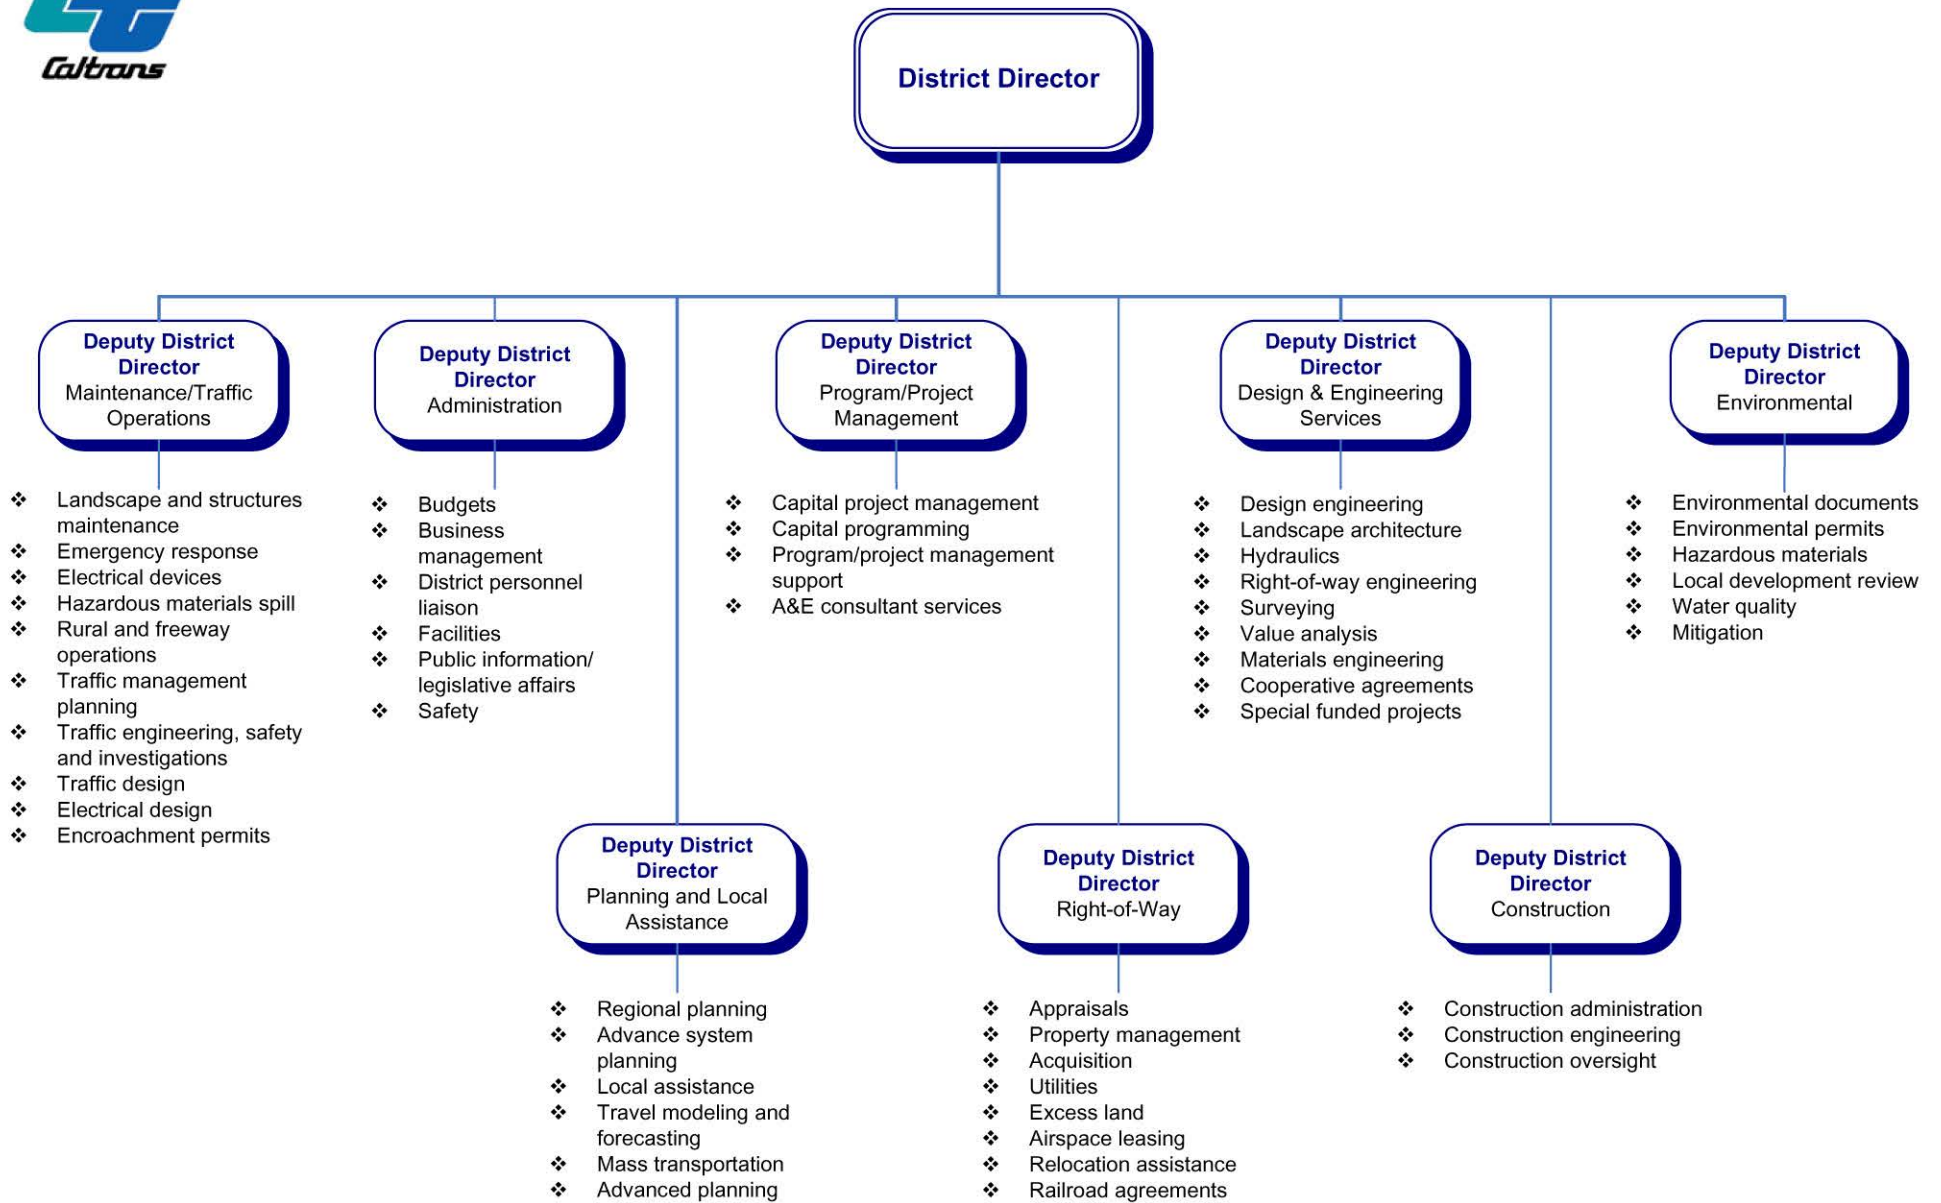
Caltrans

District Director

Deputy District Director
Maintenance/Traffic Operations

- Landscape and structures maintenance
- Emergency response
- Electrical devices
- Hazardous materials spill
- Rural and freeway operations
- Traffic management planning
- Traffic engineering, safety and investigations
- Traffic design
- Electrical design
- Encroachment permits

Deputy District Director
Administration

- Budgets
- Business management
- District personnel liaison
- Facilities
- Public information/ legislative affairs
- Safety

Deputy District Director
Program/Project Management

- Capital project management
- Capital programming
- Program/project management support
- A&E consultant services

Deputy District Director
Design & Engineering Services

- Design engineering
- Landscape architecture
- Hydraulics
- Right-of-way engineering
- Surveying
- Value analysis
- Materials engineering
- Cooperative agreements
- Special funded projects

Deputy District Director
Environmental

- Environmental documents
- Environmental permits
- Hazardous materials
- Local development review
- Water quality
- Mitigation

Deputy District Director
Planning and Local Assistance

- Regional planning
- Advance system planning
- Local assistance
- Travel modeling and forecasting
- Mass transportation
- Advanced planning

Deputy District Director
Right-of-Way

- Appraisals
- Property management
- Acquisition
- Utilities
- Excess land
- Airspace leasing
- Relocation assistance
- Railroad agreements

Deputy District Director
Construction

- Construction administration
- Construction engineering
- Construction oversight